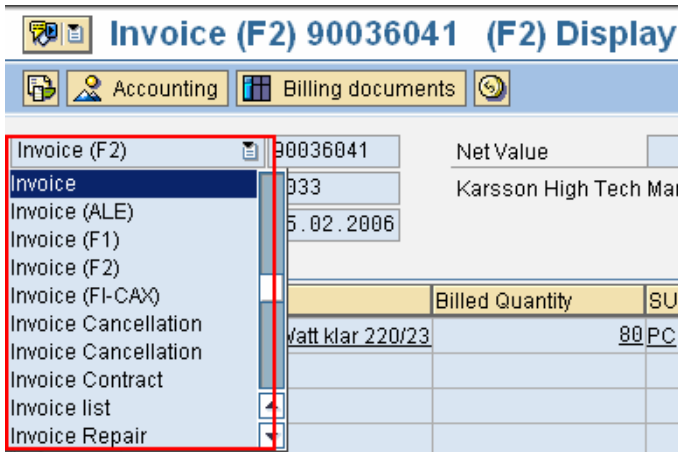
Invoice (F2) 90036041 (F2) Display

Accounting Billing documents

Invoice (F2)

90036041

Net Value

033

Karsson High Tech Ma

5.02.2006

Invoice
Invoice (ALE)
Invoice (F1)
Invoice (F2)
Invoice (FI-CAX)
Invoice Cancellation
Invoice Cancellation
Invoice Contract
Invoice list
Invoice Repair

| | Billed Quantity | SU |
|---|---|---|
| Watt klar 220/23 | 80 | PC |